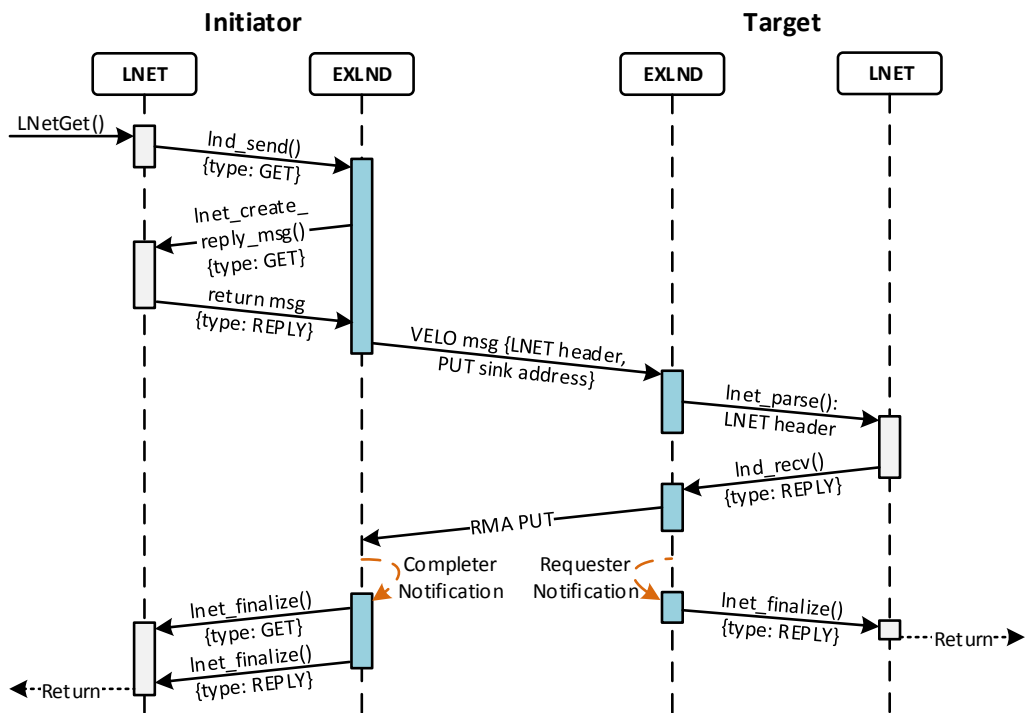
Initiator

Target

LNET

EXLND

EXLND

LNET

LNetGet()

lnd_send()
{type: GET}

lnet_create_
reply_msg()
{type: GET}

return msg
{type: REPLY}

VELO msg {LNET header,
PUT sink address}

lnet_parse():
LNET header

lnd_recv()
{type: REPLY}

RMA PUT

Completer
Notification

Requester
Notification

lnet_finalize()
{type: GET}

lnet_finalize()
{type: REPLY}

lnet_finalize()
{type: REPLY}

Return

Return